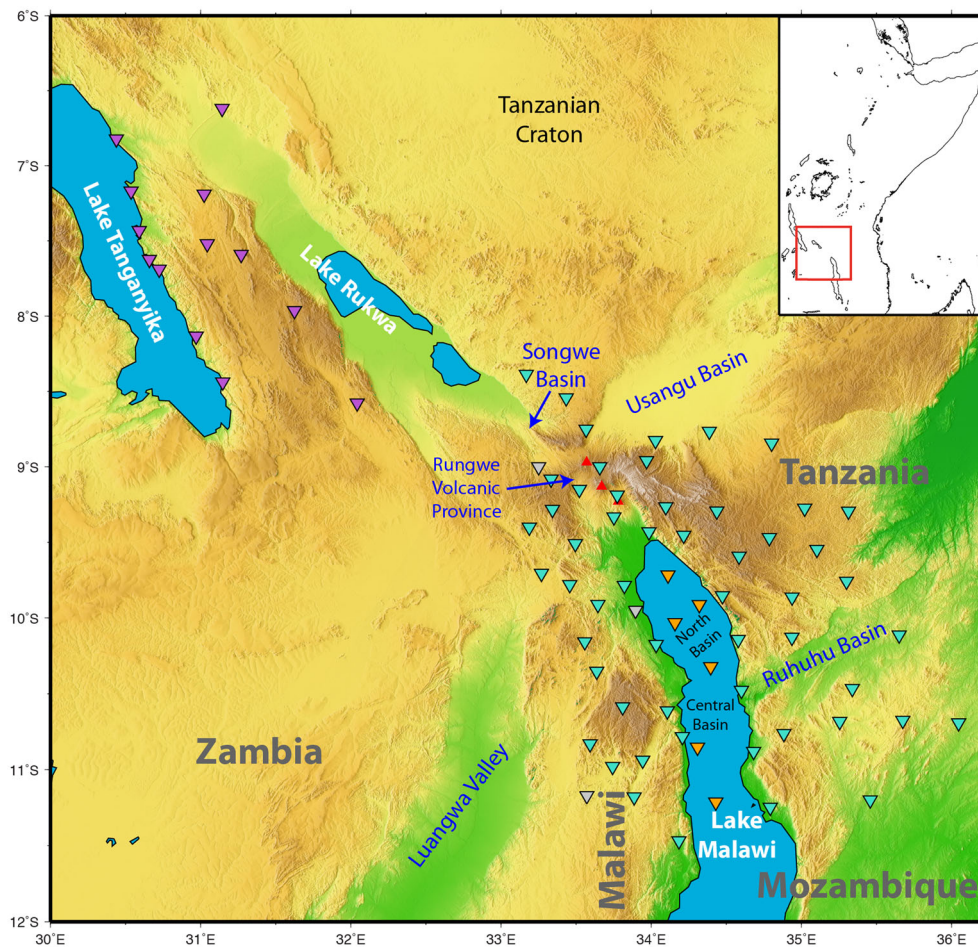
6°S
7°S
8°S
9°S
10°S
11°S
12°S

Tanzanian Craton

Lake Tanganyika

Lake Rukwa

Songwe Basin

Usangu Basin

Rungwe Volcanic Province

Tanzania

North Basin

Central Basin

Ruhuhu Basin

Zambia

Luangwa Valley

Malawi

Lake Malawi

Mozambique

30°E
31°E
32°E
33°E
34°E
35°E
36°E